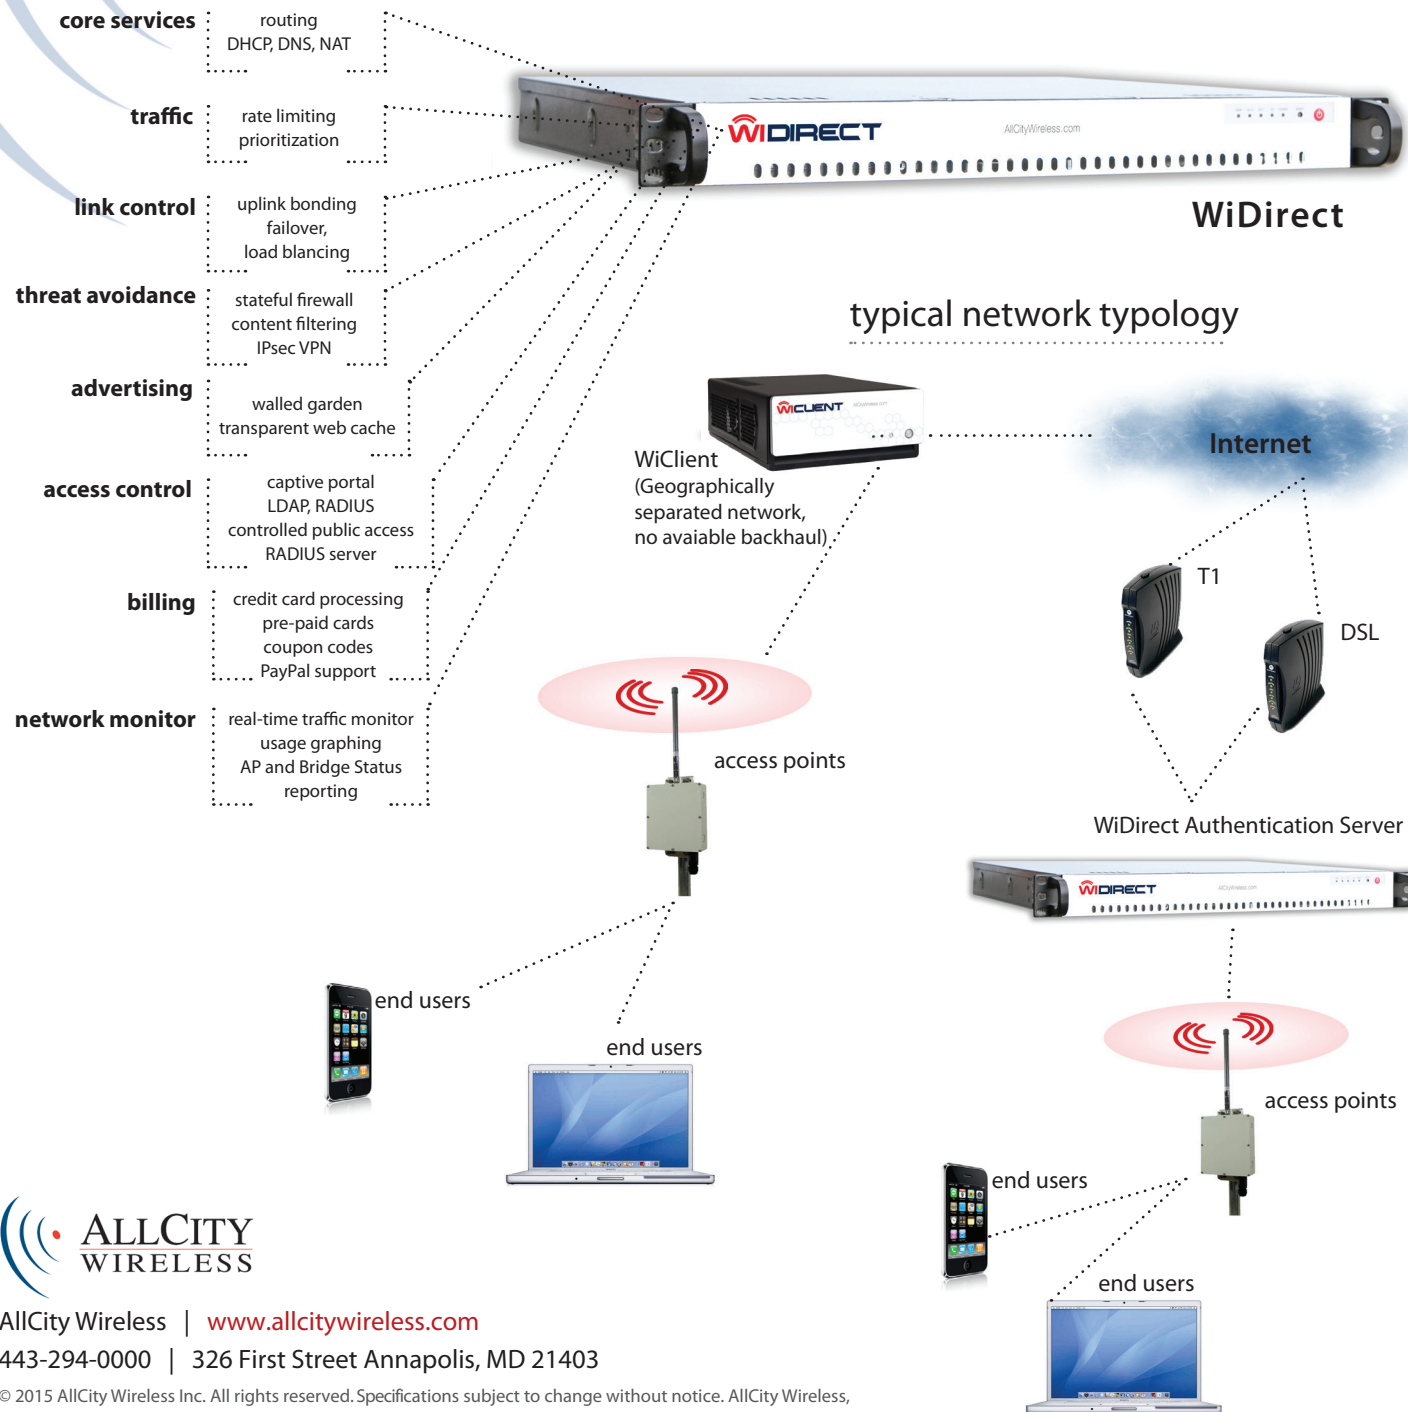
core services
routing
DHCP, DNS, NAT

traffic
rate limiting
prioritization

link control
uplink bonding
failover,
load blancing

threat avoidance
stateful firewall
content filtering
IPsec VPN

advertising
walled garden
transparent web cache

access control
captive portal
LDAP, RADIUS
controlled public access
RADIUS server

billing
credit card processing
pre-paid cards
coupon codes
PayPal support

network monitor
real-time traffic monitor
usage graphing
AP and Bridge Status
reporting

WIDIRECT AllCityWireless.com

WiDirect

typical network typology

WICLIENT

WiClient
(Geographically separated network, no avaiable backhaul)

Internet

T1

DSL

access points

WiDirect Authentication Server

WIDIRECT

end users

end users

access points

end users

end users

ALLCITY
WIRELESS

AllCity Wireless | www.allcitywireless.com
443-294-0000 | 326 First Street Annapolis, MD 21403
© 2015 AllCity Wireless Inc. All rights reserved. Specifications subject to change without notice. AllCity Wireless,